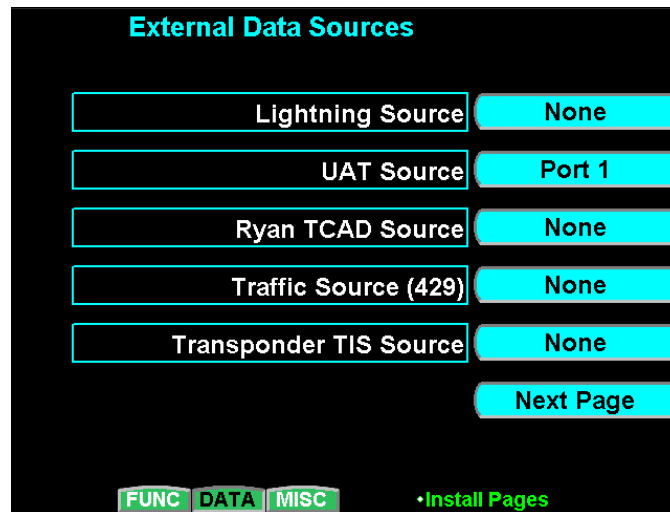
External Data Sources

| | |
|---|---|
| Lightning Source | None |
| UAT Source | Port 1 |
| Ryan TCAD Source | None |
| Traffic Source (429) | None |
| Transponder TIS Source | None |

Next Page

FUNC DATA MISC

•Install Pages